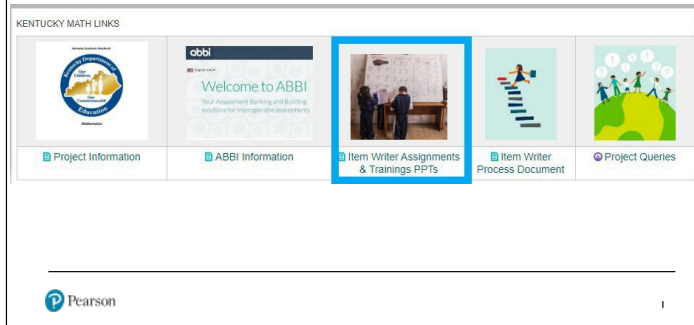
KENTUCKY MATH LINKS

Kentucky Academic Standards

Kentucky Department of Education

Our Children Our Commonwealth

Mathematics

Project Information

abbi

English (US)

Welcome to ABBI

Your Assessment Banking and Building solutions for Interoperable assessments

ABBI Information

Item Writer Assignments & Trainings PPTs

Item Writer Process Document

Project Queries

Pearson

I